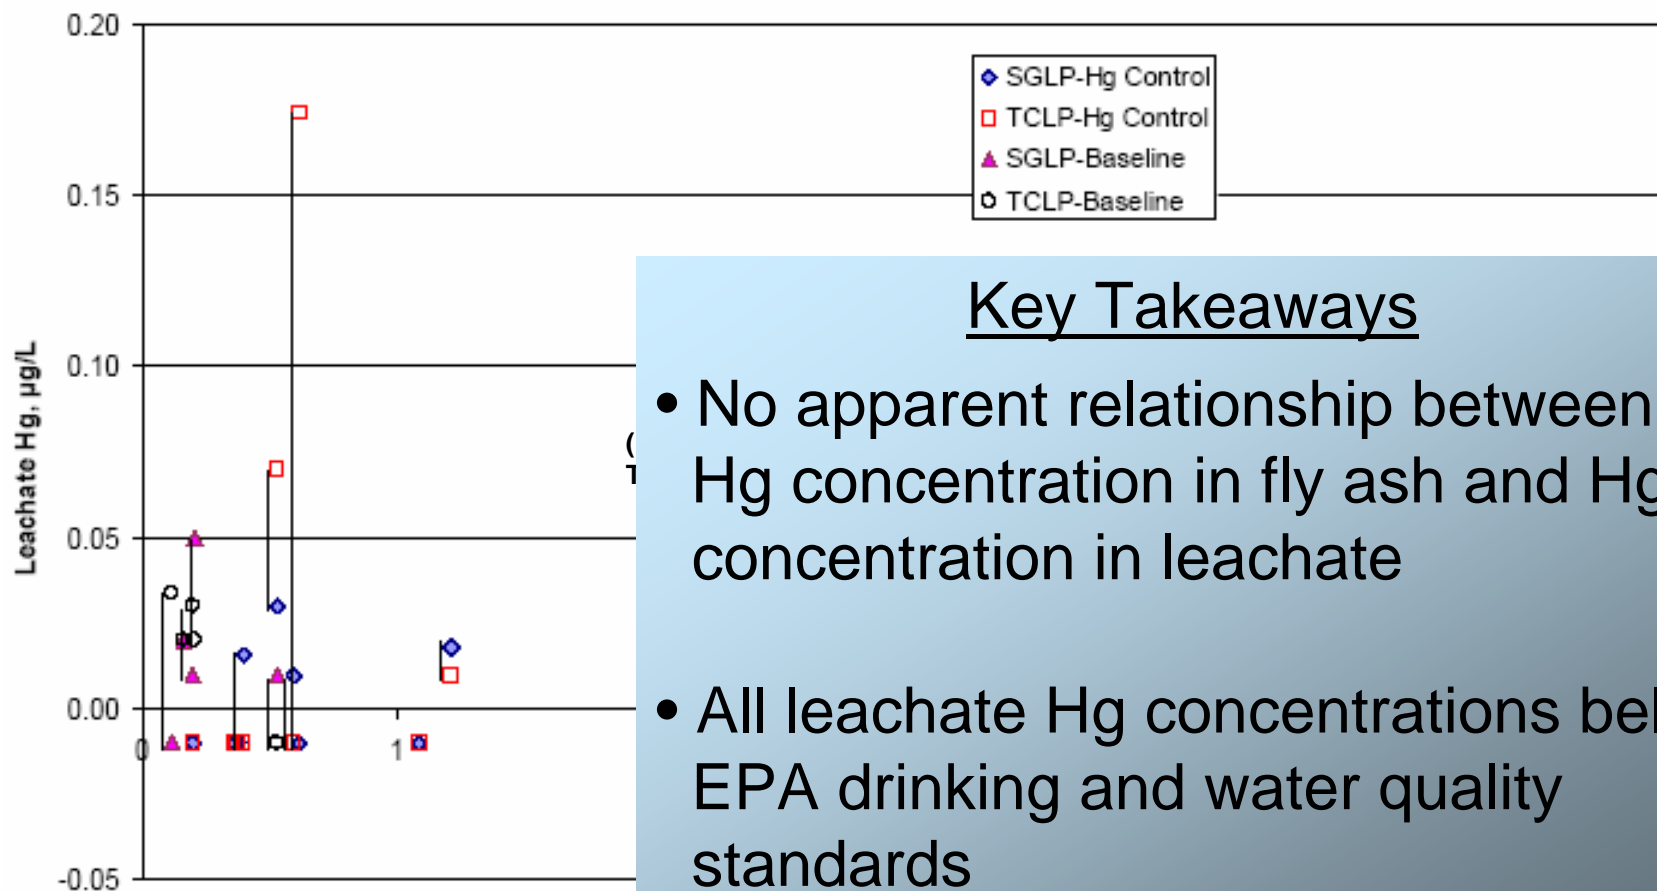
0.20

0.15

0.10

0.05

0.00

-0.05

Leachate Hg, µg/L

0

1

SGLP-Hg Control
TCLP-Hg Control
SGLP-Baseline
TCLP-Baseline

Key Takeaways

• No apparent relationship between Hg concentration in fly ash and Hg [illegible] concentration in leachate

• All leachate Hg concentrations bel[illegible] EPA drinking and water quality standards